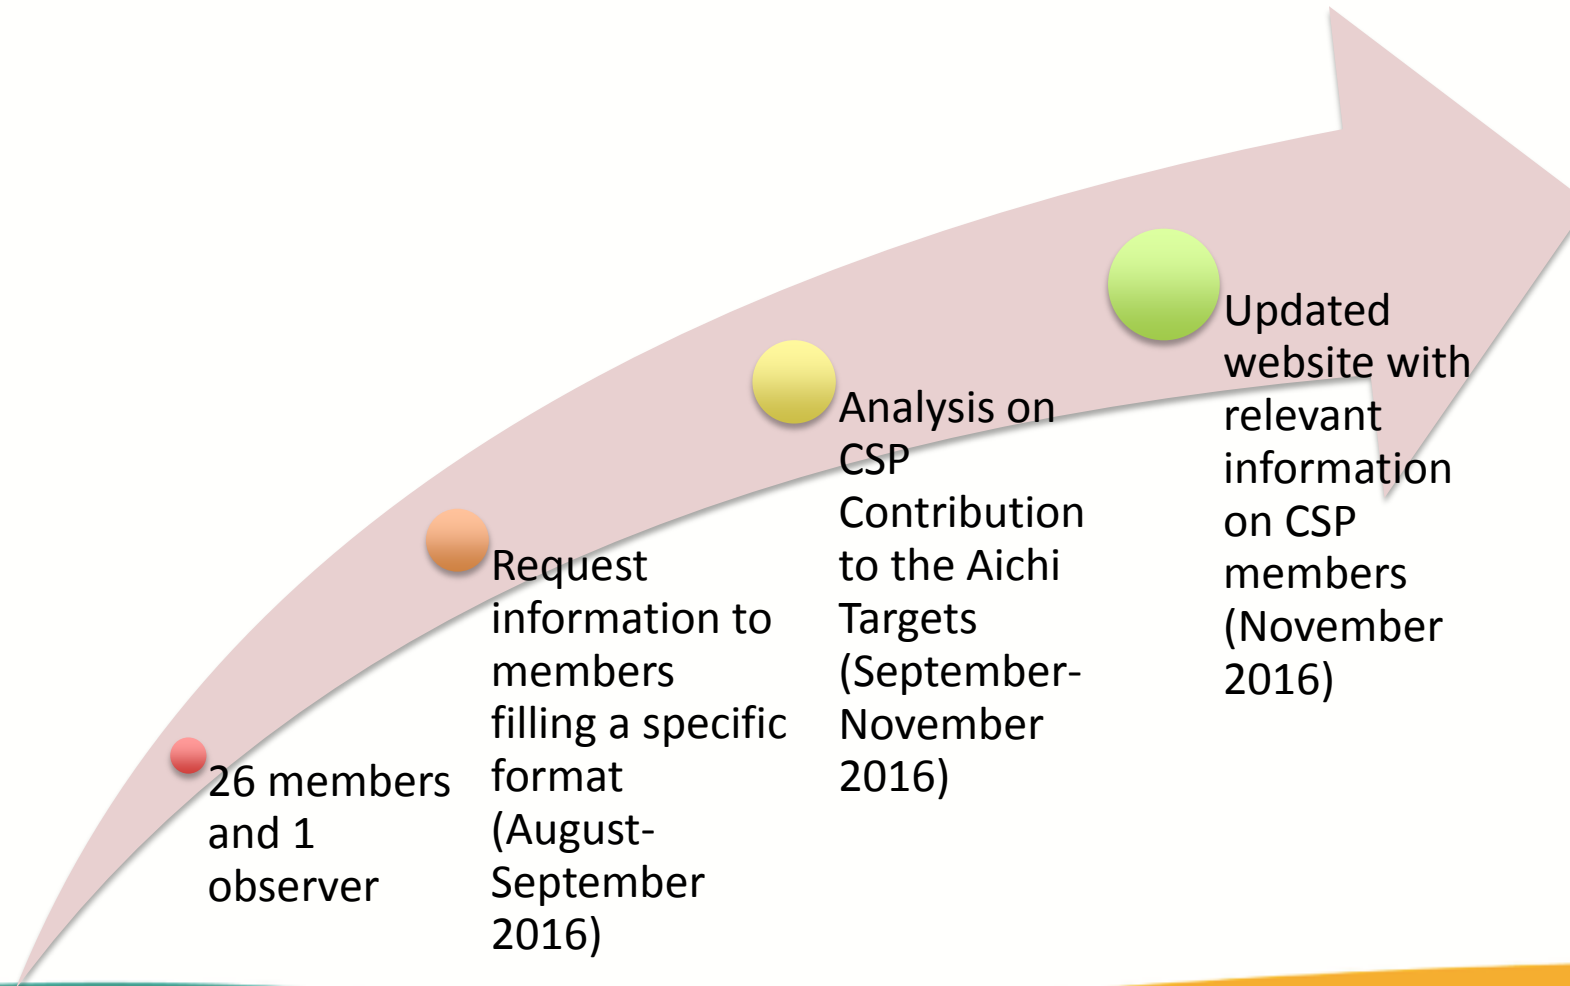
26 members and 1 observer

Request information to members filling a specific format (August-September 2016)

Analysis on CSP Contribution to the Aichi Targets (September-November 2016)

Updated website with relevant information on CSP members (November 2016)